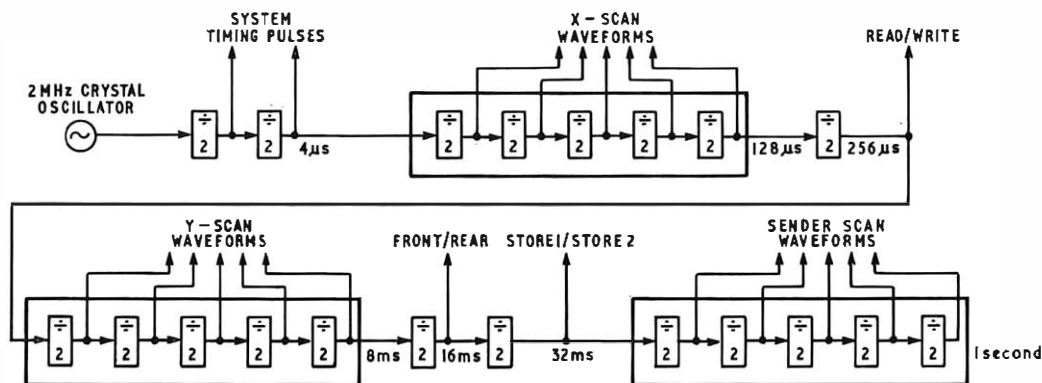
SYSTEM TIMING PULSES

X - SCAN WAVEFORMS

READ/WRITE

2 MHz CRYSTAL OSCILLATOR

$\div 2$ $\div 2$ 4 µs

$\div 2$ $\div 2$ $\div 2$ $\div 2$ $\div 2$ 128 µs $\div 2$ 256 µs

Y - SCAN WAVEFORMS

FRONT/REAR

STORE 1/STORE 2

SENDER SCAN WAVEFORMS

$\div 2$ $\div 2$ $\div 2$ $\div 2$ $\div 2$ 8ms $\div 2$ 16ms $\div 2$ 32ms $\div 2$ $\div 2$ $\div 2$ $\div 2$ $\div 2$ 1 second